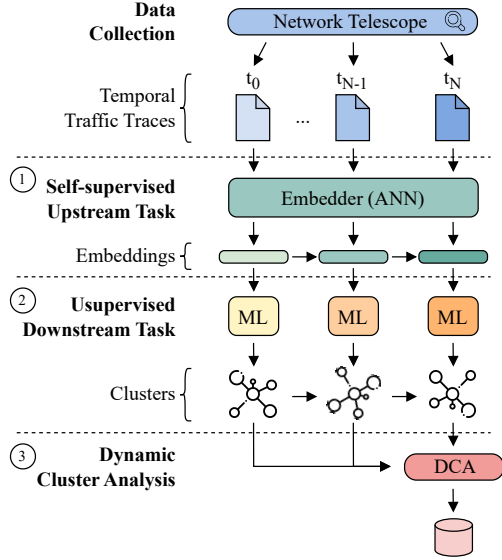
Data Collection

Network Telescope

$t_0$

$t_{N-1}$

$t_N$

Temporal Traffic Traces

...

1 Self-supervised Upstream Task

Embedder (ANN)

Embeddings

2 Usupervised Downstream Task

ML

ML

ML

Clusters

3 Dynamic Cluster Analysis

DCA